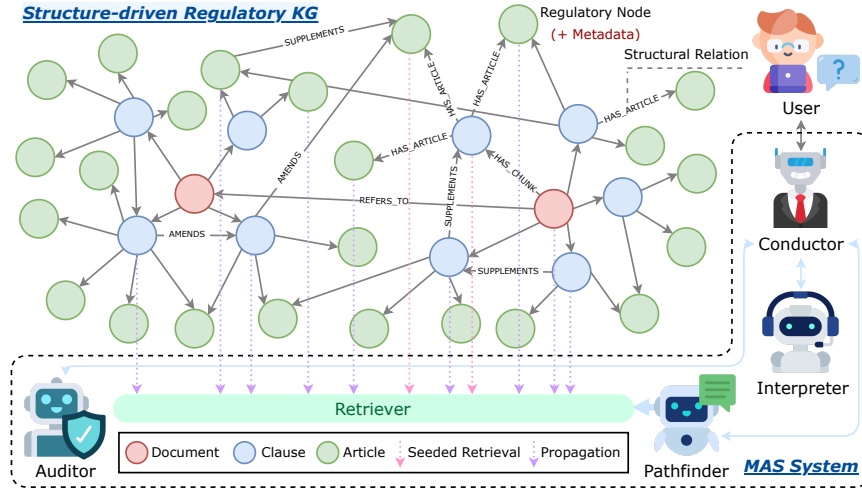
Structure-driven Regulatory KG

Regulatory Node
(+ Metadata)

Structural Relation

User

SUPPLEMENTS
HAS_ARTICLE
HAS_ARTICLE
HAS_ARTICLE
HAS_ARTICLE
AMENDS
HAS_CHUNK
SUPPLEMENTS
REFERS_TO
AMENDS
SUPPLEMENTS

Conductor

Interpreter

Retriever

Auditor

Pathfinder

MAS System

Document
Clause
Article
Seeded Retrieval
Propagation